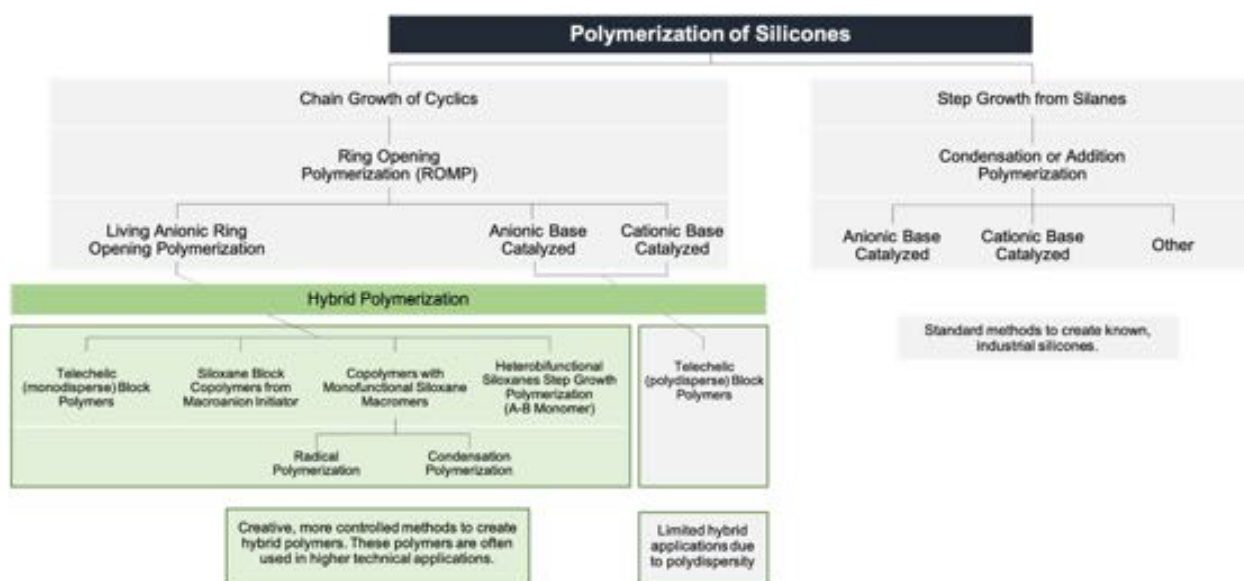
Polymerization of Silicones

Chain Growth of Cyclics

Ring Opening Polymerization (ROMP)

Living Anionic Ring Opening Polymerization

Anionic Base Catalyzed

Cationic Base Catalyzed

Step Growth from Silanes

Condensation or Addition Polymerization

Anionic Base Catalyzed

Cationic Base Catalyzed

Other

Hybrid Polymerization

Telechelic (monodisperse) Block Polymers

Siloxane Block Copolymers from Macroanion Initiator

Copolymers with Monofunctional Siloxane Macromers

Heterobifunctional Siloxanes Step Growth Polymerization (A-B Monomer)

Radical Polymerization

Condensation Polymerization

Telechelic (polydisperse) Block Polymers

Standard methods to create known, industrial silicones.

Creative, more controlled methods to create hybrid polymers. These polymers are often used in higher technical applications.

Limited hybrid applications due to polydispersity